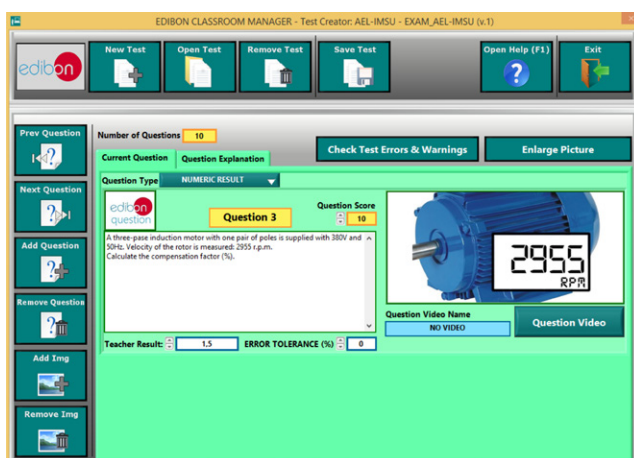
EDIBON CLASSROOM MANAGER - Test Creator: AEL-IMSU - EXAM_AEL-IMSU (v.1)

edibon

New Test

Open Test

Remove Test

Save Test

Open Help (F1)

Exit

Prev Question

Next Question

Add Question

Remove Question

Add Img

Remove Img

Number of Questions 10

Check Test Errors & Warnings

Enlarge Picture

Current Question

Question Explanation

Question Type NUMERIC RESULT

edibon question

Question 3

Question Score 10

A three-pase induction motor with one pair of poles is supplied with 380V and 50Hz. Velocity of the rotor is measured: 2955 r.p.m. Calculate the compensation factor (%).

2955 RPM

Question Video Name

NO VIDEO

Question Video

Teacher Result: 1,5

ERROR TOLERANCE (%) 0